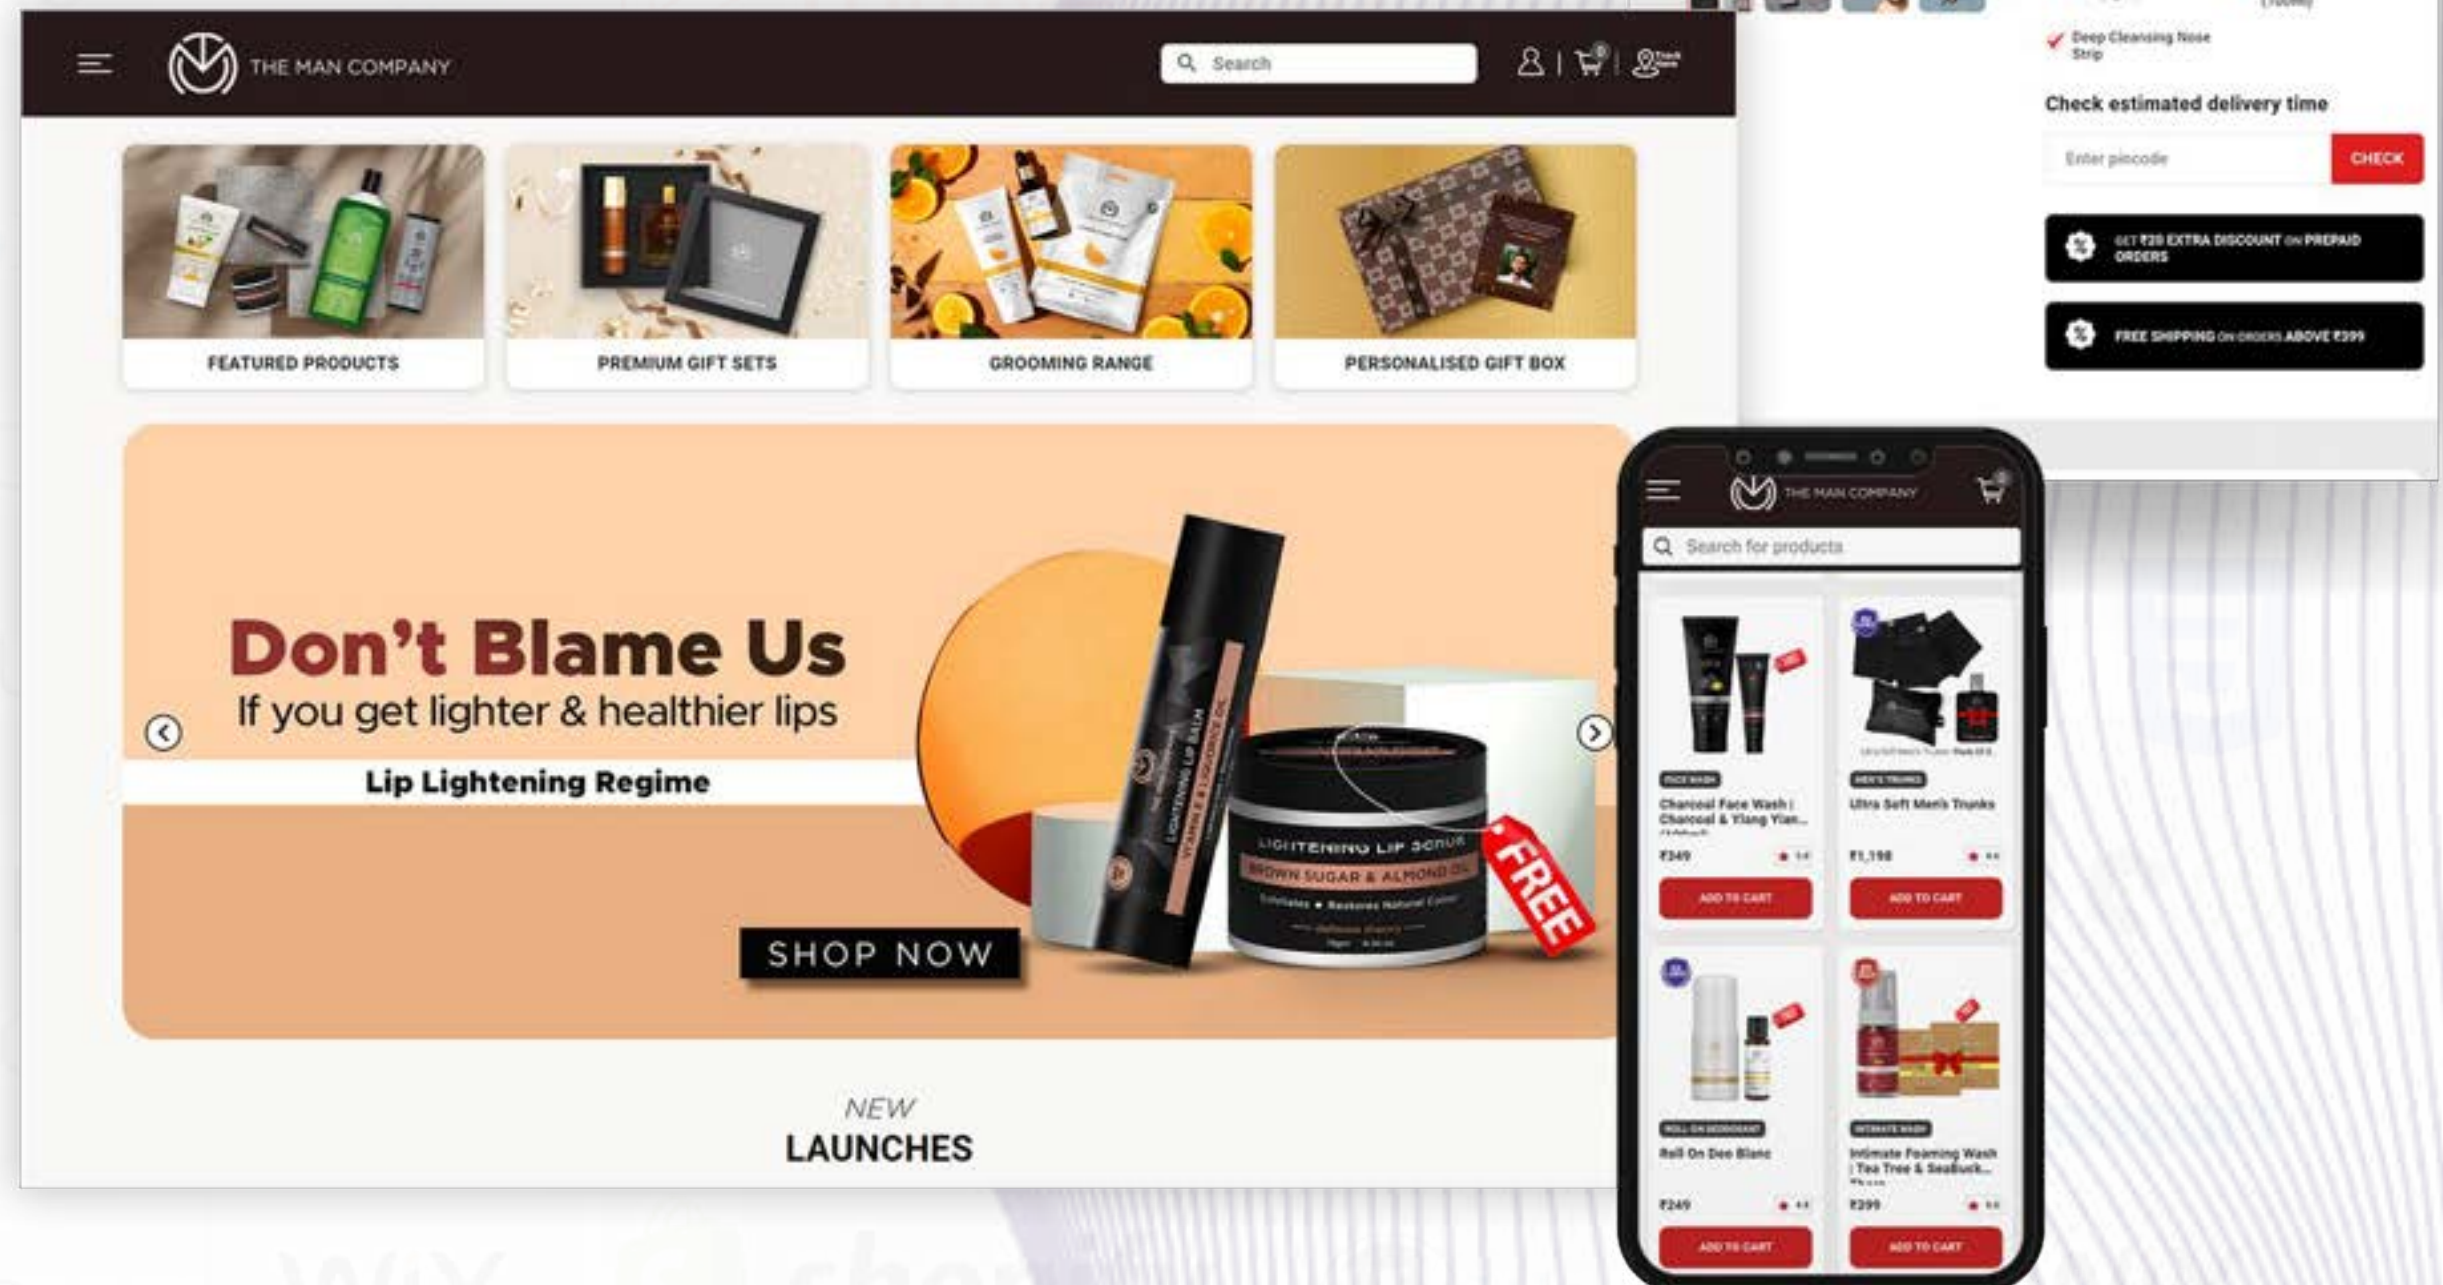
THE MAN COMPANY

Search

FEATURED PRODUCTS

PREMIUM GIFT SETS

GROOMING RANGE

PERSONALISED GIFT BOX

Don't Blame Us

If you get lighter & healthier lips

Lip Lightening Regime

LIGHTENING LIP SCRUB

BROWN SUGAR & ALMOND OIL

FREE

SHOP NOW

NEW

LAUNCHES

Deep Cleansing Nose Strip

Check estimated delivery time

Enter pincode

CHECK

GET ₹20 EXTRA DISCOUNT ON PREPAID ORDERS

FREE SHIPPING ON ORDERS ABOVE ₹399

THE MAN COMPANY

Search for products

FACE WASH

Charcoal Face Wash | Charcoal & Ylang Ylan...

₹349

ADD TO CART

MEN'S TRUNKS

Ultra Soft Men's Trunks

₹1,198

ADD TO CART

ROLL ON DEODORANT

Roll On Deo Blanc

₹249

ADD TO CART

INTIMATE WASH

Intimate Foaming Wash | Tea Tree & SeaBuck...

₹399

ADD TO CART